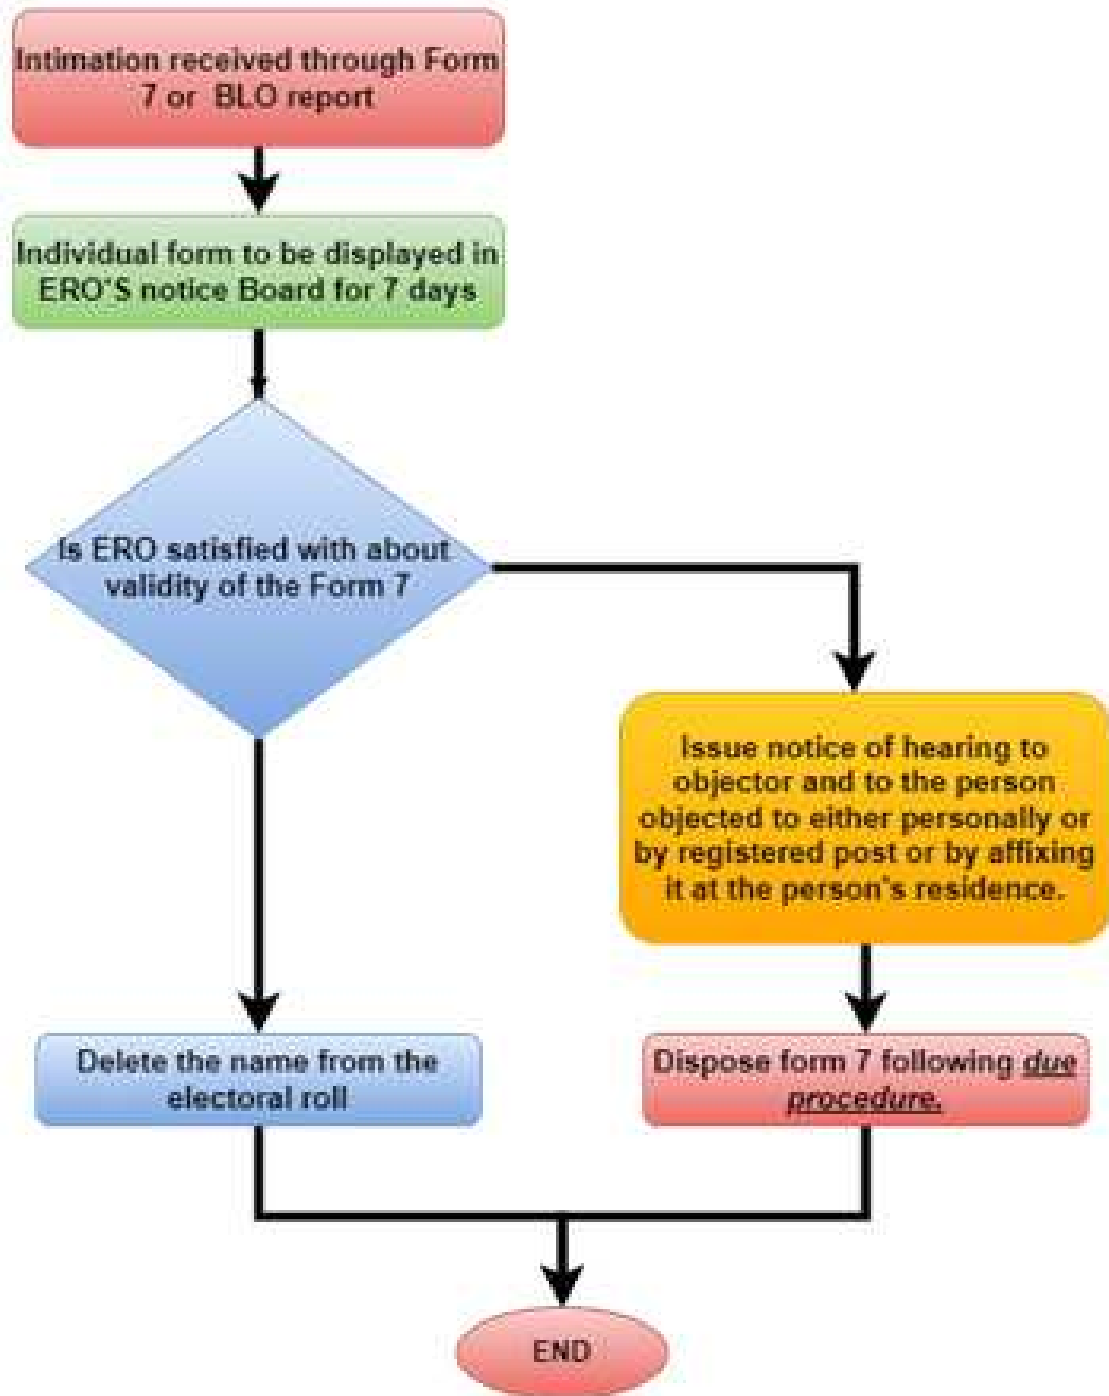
Intimation received through Form 7 or BLO report

Individual form to be displayed in ERO'S notice Board for 7 days

Is ERO satisfied with about validity of the Form 7

Issue notice of hearing to objector and to the person objected to either personally or by registered post or by affixing it at the person's residence.

Delete the name from the electoral roll

Dispose form 7 following *due procedure.*

END